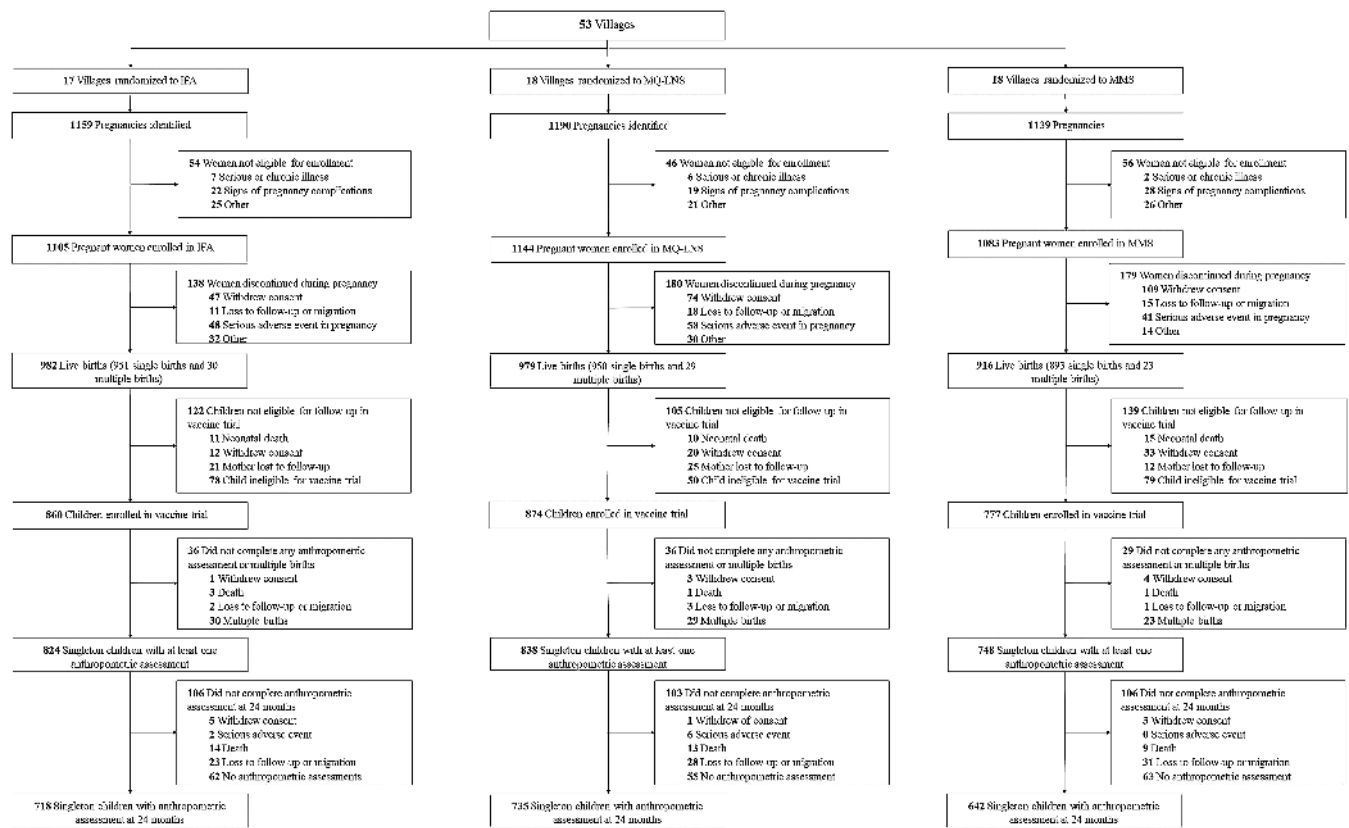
53 Villages

17 Villages randomized to IFA

1159 Pregnancies identified

54 Women not eligible for enrollment
7 Serious or chronic illness
22 Signs of pregnancy complications
25 Other

1105 Pregnant women enrolled in IFA

138 Women discontinued during pregnancy
47 Withdrew consent
11 Loss to follow-up or migration
48 Serious adverse event in pregnancy
32 Other

982 Live births (951 single births and 30 multiple births)

122 Children not eligible for follow up in vaccine trial
11 Neonatal death
12 Withdrew consent
21 Mother lost to follow-up
78 Child ineligible for vaccine trial

860 Children enrolled in vaccine trial

36 Did not complete any anthropometric assessment or multiple births
1 Withdrew consent
3 Death
2 Loss to follow-up or migration
30 Multiple births

824 Singleton children with at least one anthropometric assessment

106 Did not complete anthropometric assessment at 24 months
5 Withdrew consent
2 Serious adverse event
14 Death
23 Loss to follow up or migration
62 No anthropometric assessments

718 Singleton children with anthropometric assessment at 24 months

18 Villages randomized to MQ-LNS

1190 Pregnancies identified

46 Women not eligible for enrollment
6 Serious or chronic illness
19 Signs of pregnancy complications
21 Other

1144 Pregnant women enrolled in MQ-LNS

180 Women discontinued during pregnancy
74 Withdrew consent
18 Loss to follow-up or migration
58 Serious adverse event in pregnancy
30 Other

979 Live births (950 single births and 29 multiple births)

105 Children not eligible for follow up in vaccine trial
10 Neonatal death
20 Withdrew consent
25 Mother lost to follow-up
50 Child ineligible for vaccine trial

874 Children enrolled in vaccine trial

36 Did not complete any anthropometric assessment or multiple births
3 Withdrew consent
1 Death
3 Loss to follow-up or migration
29 Multiple births

838 Singleton children with at least one anthropometric assessment

103 Did not complete anthropometric assessment at 24 months
1 Withdraw of consent
6 Serious adverse event
13 Death
28 Loss to follow-up or migration
55 No anthropometric assessment

735 Singleton children with anthropometric assessment at 24 months

18 Villages randomized to MMS

1139 Pregnancies

56 Women not eligible for enrollment
2 Serious or chronic illness
28 Signs of pregnancy complications
26 Other

1083 Pregnant women enrolled in MMS

179 Women discontinued during pregnancy
109 Withdrew consent
15 Loss to follow-up or migration
41 Serious adverse event in pregnancy
14 Other

916 Live births (893 single births and 23 multiple births)

139 Children not eligible for follow up in vaccine trial
15 Neonatal death
33 Withdrew consent
12 Mother lost to follow-up
79 Child ineligible for vaccine trial

777 Children enrolled in vaccine trial

29 Did not complete any anthropometric assessment or multiple births
4 Withdrew consent
1 Death
1 Loss to follow-up or migration
23 Multiple births

748 Singleton children with at least one anthropometric assessment

106 Did not complete anthropometric assessment at 24 months
3 Withdrew consent
0 Serious adverse event
9 Death
31 Loss to follow-up or migration
63 No anthropometric assessment

642 Singleton children with anthropometric assessment at 24 months